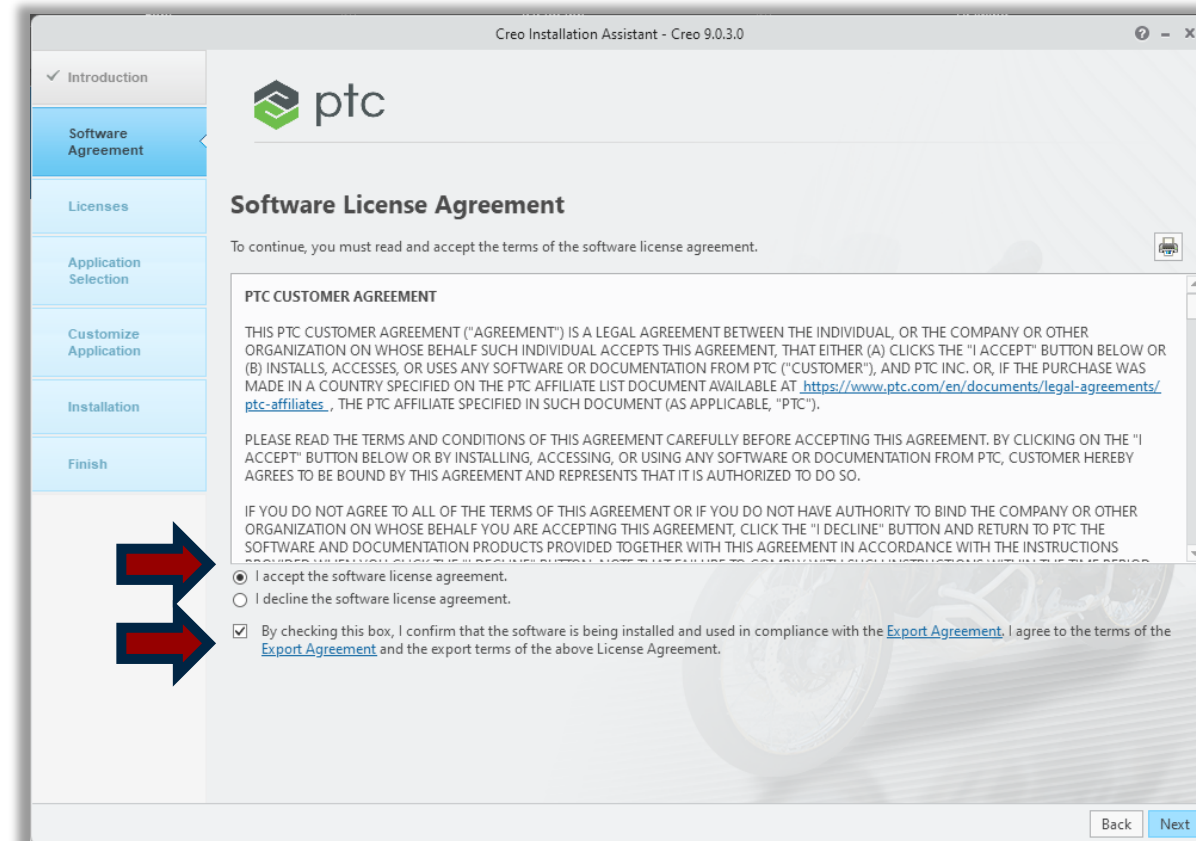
Creo Installation Assistant - Creo 9.0.3.0

? – ×

✓ Introduction

Software Agreement

Licenses

Application Selection

Customize Application

Installation

Finish

ptc

Software License Agreement

To continue, you must read and accept the terms of the software license agreement.

PTC CUSTOMER AGREEMENT

THIS PTC CUSTOMER AGREEMENT ("AGREEMENT") IS A LEGAL AGREEMENT BETWEEN THE INDIVIDUAL, OR THE COMPANY OR OTHER ORGANIZATION ON WHOSE BEHALF SUCH INDIVIDUAL ACCEPTS THIS AGREEMENT, THAT EITHER (A) CLICKS THE "I ACCEPT" BUTTON BELOW OR (B) INSTALLS, ACCESSES, OR USES ANY SOFTWARE OR DOCUMENTATION FROM PTC ("CUSTOMER"), AND PTC INC. OR, IF THE PURCHASE WAS MADE IN A COUNTRY SPECIFIED ON THE PTC AFFILIATE LIST DOCUMENT AVAILABLE AT https://www.ptc.com/en/documents/legal-agreements/ptc-affiliates , THE PTC AFFILIATE SPECIFIED IN SUCH DOCUMENT (AS APPLICABLE, "PTC").

PLEASE READ THE TERMS AND CONDITIONS OF THIS AGREEMENT CAREFULLY BEFORE ACCEPTING THIS AGREEMENT. BY CLICKING ON THE "I ACCEPT" BUTTON BELOW OR BY INSTALLING, ACCESSING, OR USING ANY SOFTWARE OR DOCUMENTATION FROM PTC, CUSTOMER HEREBY AGREES TO BE BOUND BY THIS AGREEMENT AND REPRESENTS THAT IT IS AUTHORIZED TO DO SO.

IF YOU DO NOT AGREE TO ALL OF THE TERMS OF THIS AGREEMENT OR IF YOU DO NOT HAVE AUTHORITY TO BIND THE COMPANY OR OTHER ORGANIZATION ON WHOSE BEHALF YOU ARE ACCEPTING THIS AGREEMENT, CLICK THE "I DECLINE" BUTTON AND RETURN TO PTC THE SOFTWARE AND DOCUMENTATION PRODUCTS PROVIDED TOGETHER WITH THIS AGREEMENT IN ACCORDANCE WITH THE INSTRUCTIONS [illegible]

I accept the software license agreement.

I decline the software license agreement.

By checking this box, I confirm that the software is being installed and used in compliance with the Export Agreement. I agree to the terms of the Export Agreement and the export terms of the above License Agreement.

Back

Next